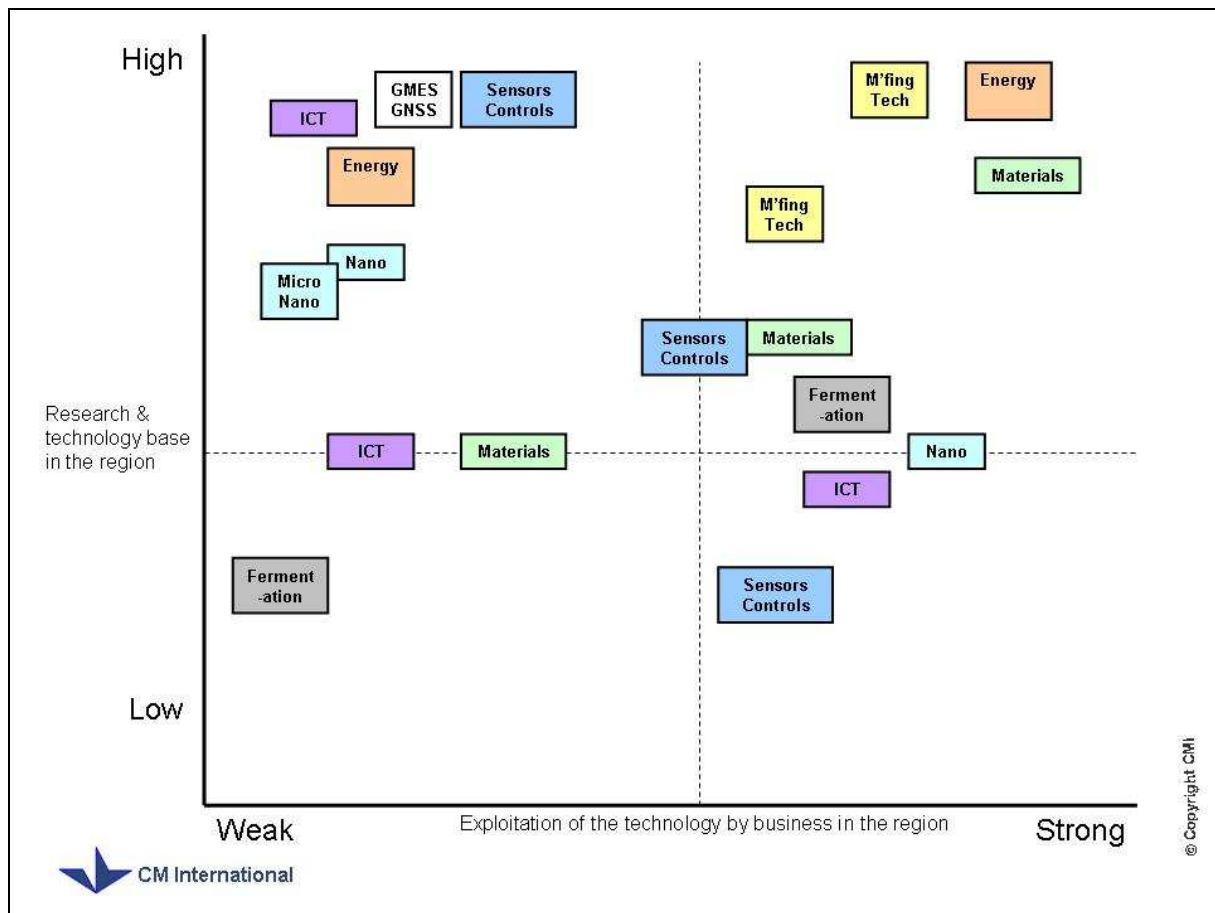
High

GMES GNSS

Sensors Controls

ICT

Energy

Nano

Micro Nano

M'fing Tech

Energy

Materials

M'fing Tech

Sensors Controls

Materials

Ferment -ation

Research & technology base in the region

ICT

Materials

Nano

ICT

Ferment -ation

Sensors Controls

Low

Weak

Exploitation of the technology by business in the region

Strong

© Copyright CMI

CM International